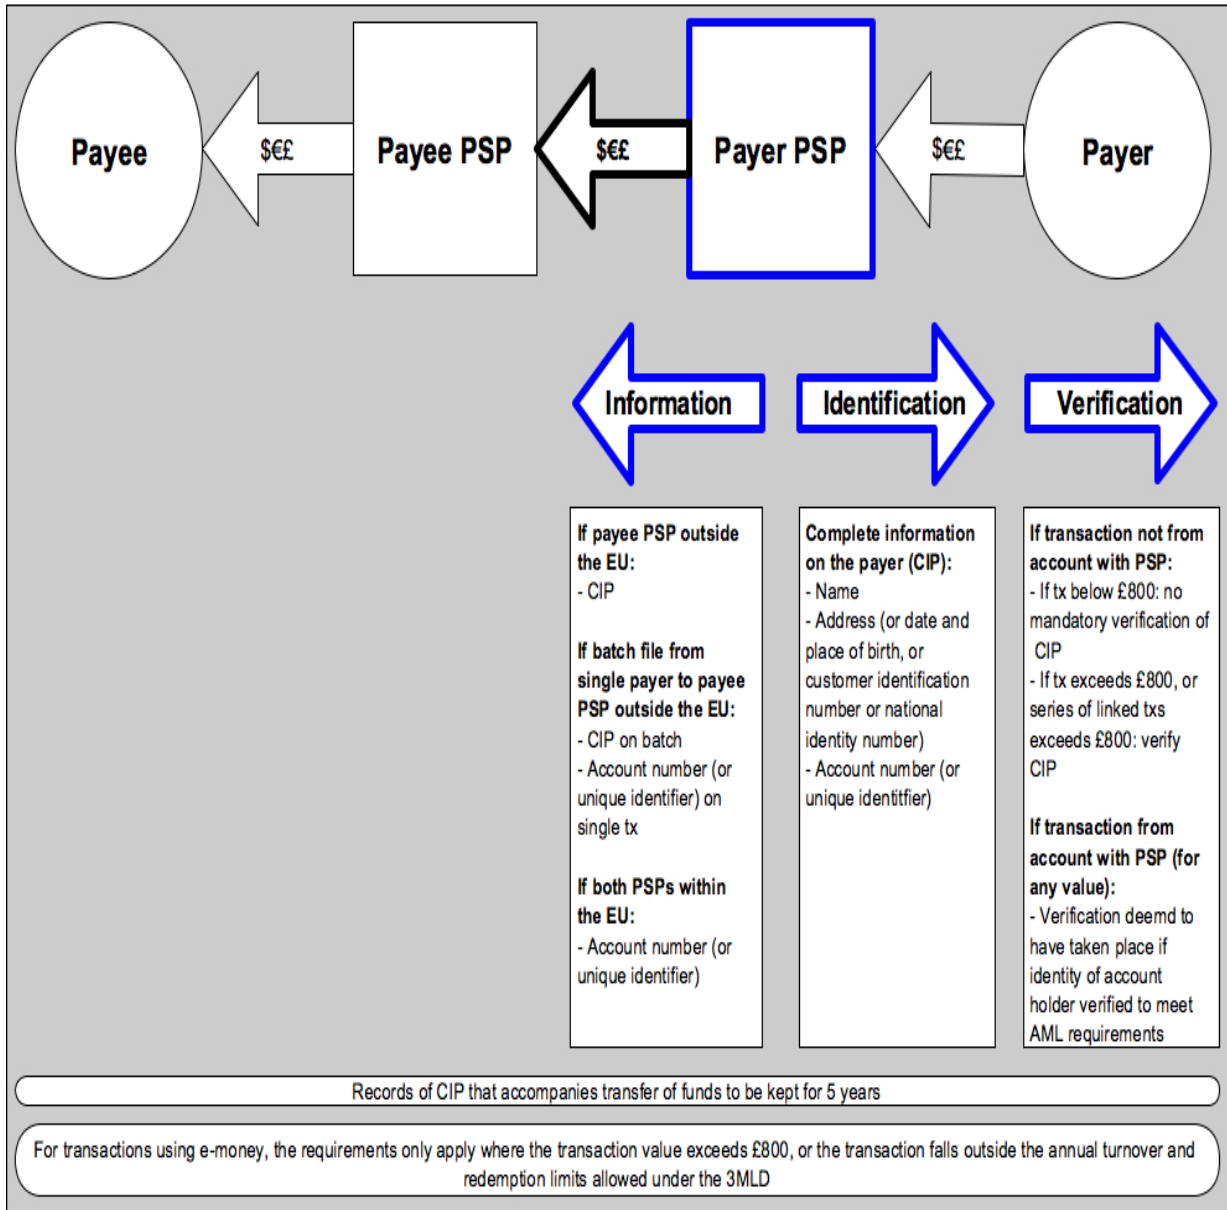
Payee

$€£

Payee PSP

$€£

Payer PSP

$€£

Payer

Information

Identification

Verification

**If payee PSP outside the EU:**
- CIP

**If batch file from single payer to payee PSP outside the EU:**
- CIP on batch
- Account number (or unique identifier) on single tx

**If both PSPs within the EU:**
- Account number (or unique identifier)

**Complete information on the payer (CIP):**
- Name
- Address (or date and place of birth, or customer identification number or national identity number)
- Account number (or unique identitfier)

**If transaction not from account with PSP:**
- If tx below £800: no mandatory verification of CIP
- If tx exceeds £800, or series of linked txs exceeds £800: verify CIP

**If transaction from account with PSP (for any value):**
- Verification deemd to have taken place if identity of account holder verified to meet AML requirements

Records of CIP that accompanies transfer of funds to be kept for 5 years

For transactions using e-money, the requirements only apply where the transaction value exceeds £800, or the transaction falls outside the annual turnover and redemption limits allowed under the 3MLD